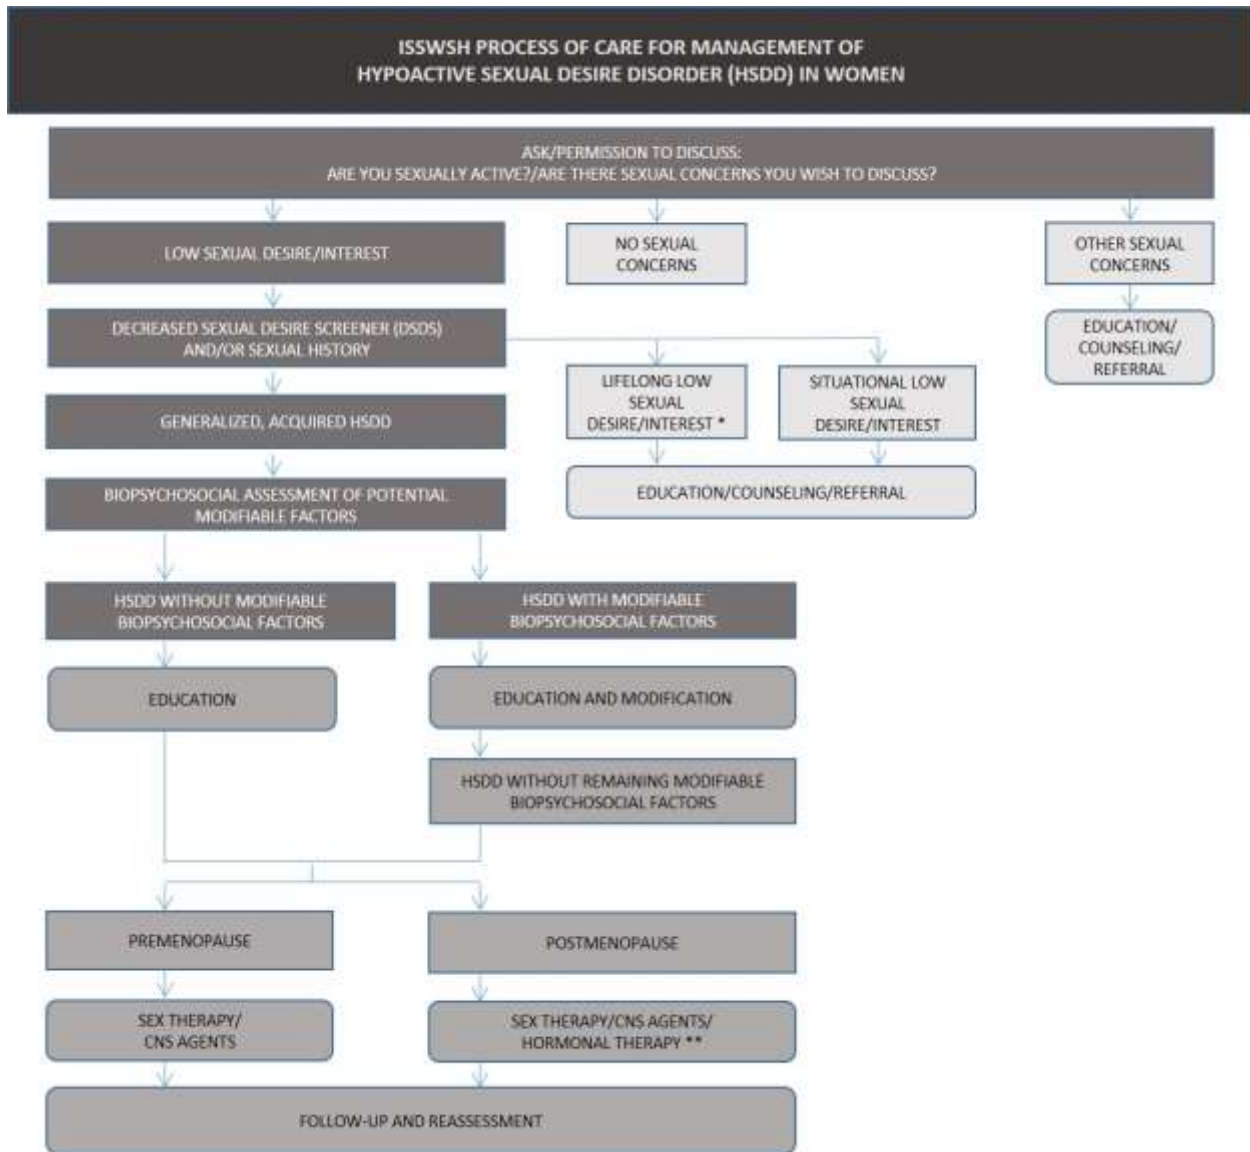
ISSWSH PROCESS OF CARE FOR MANAGEMENT OF HYPOACTIVE SEXUAL DESIRE DISORDER (HSDD) IN WOMEN

ASK/PERMISSION TO DISCUSS:
ARE YOU SEXUALLY ACTIVE?/ARE THERE SEXUAL CONCERNS YOU WISH TO DISCUSS?

LOW SEXUAL DESIRE/INTEREST

NO SEXUAL CONCERNS

OTHER SEXUAL CONCERNS

EDUCATION/ COUNSELING/ REFERRAL

DECREASED SEXUAL DESIRE SCREENER (DSDS) AND/OR SEXUAL HISTORY

LIFELONG LOW SEXUAL DESIRE/INTEREST *

SITUATIONAL LOW SEXUAL DESIRE/INTEREST

GENERALIZED, ACQUIRED HSDD

EDUCATION/COUNSELING/REFERRAL

BIOPSYCHOSOCIAL ASSESSMENT OF POTENTIAL MODIFIABLE FACTORS

HSDD WITHOUT MODIFIABLE BIOPSYCHOSOCIAL FACTORS

HSDD WITH MODIFIABLE BIOPSYCHOSOCIAL FACTORS

EDUCATION

EDUCATION AND MODIFICATION

HSDD WITHOUT REMAINING MODIFIABLE BIOPSYCHOSOCIAL FACTORS

PREMENOPAUSE

POSTMENOPAUSE

SEX THERAPY/ CNS AGENTS

SEX THERAPY/CNS AGENTS/ HORMONAL THERAPY **

FOLLOW-UP AND REASSESSMENT